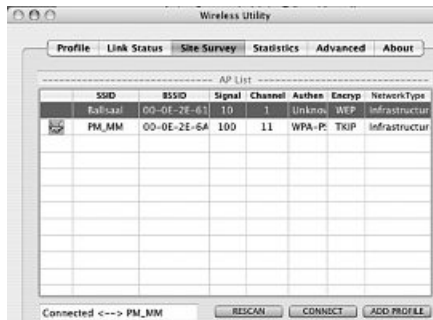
Wireless Utility

Profile | Link Status | Site Survey | Statistics | Advanced | About

AP List

| | SSID | BSSID | Signal | Channel | Authen | Encryp | NetworkType |
|---|---|---|---|---|---|---|---|
| | Ballsaal | 00-0E-2E-61 | 10 | 1 | Unknow | WEP | Infrastructur |
| | PM_MM | 00-0E-2E-6A | 100 | 11 | WPA-P! | TKIP | Infrastructur |

Connected <--> PM_MM

RESCAN | CONNECT | ADD PROFILE